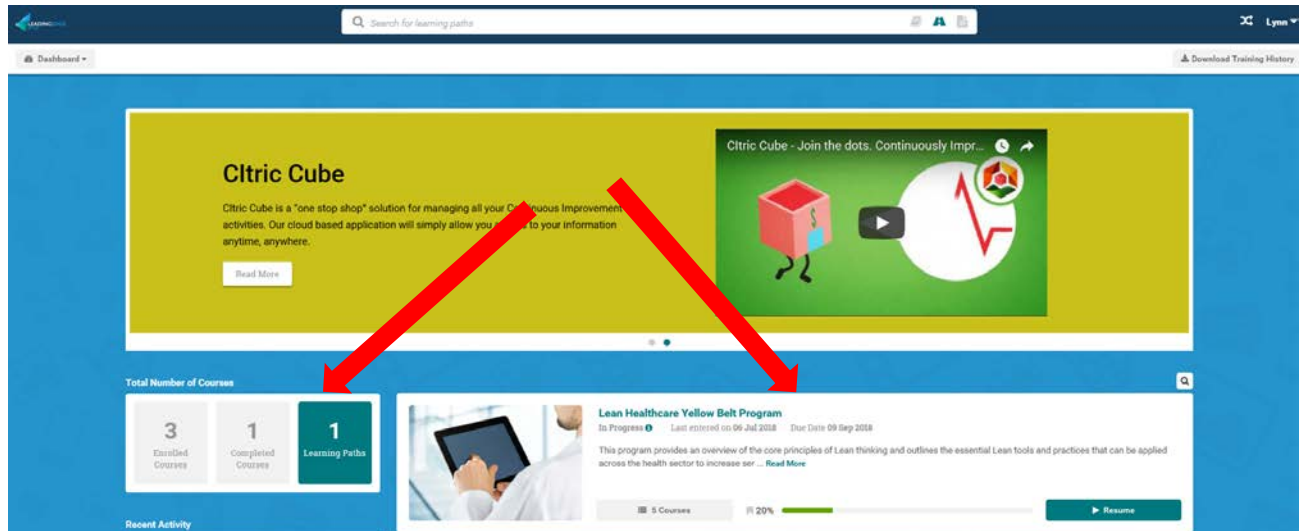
Search for learning paths

Lynn

Dashboard

Download Training History

Cltric Cube

Cltric Cube is a "one stop shop" solution for managing all your C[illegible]nuous Improvement activities. Our cloud based application will simply allow you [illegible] to your information anytime, anywhere.

Read More

Cltric Cube - Join the dots. Continuously Impr...

Total Number of Courses

| 3 | 1 | 1 |
|---|---|---|
| Enrolled Courses | Completed Courses | Learning Paths |

Lean Healthcare Yellow Belt Program

In Progress Last entered on 06 Jul 2018 Due Date 09 Sep 2018

This program provides an overview of the core principles of Lean thinking and outlines the essential Lean tools and practices that can be applied across the health sector to increase ser ... Read More

5 Courses

20%

Resume

Recent Activity